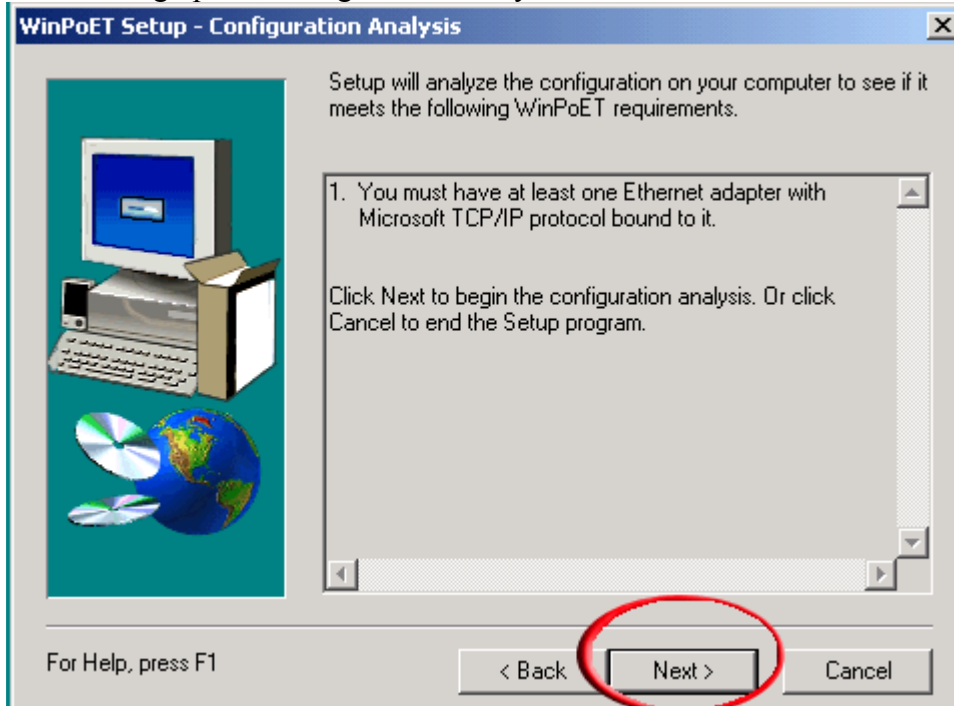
WinPoET Setup - Configuration Analysis

Setup will analyze the configuration on your computer to see if it meets the following WinPoET requirements.

1. You must have at least one Ethernet adapter with Microsoft TCP/IP protocol bound to it.

Click Next to begin the configuration analysis. Or click Cancel to end the Setup program.

For Help, press F1

< Back

Next >

Cancel